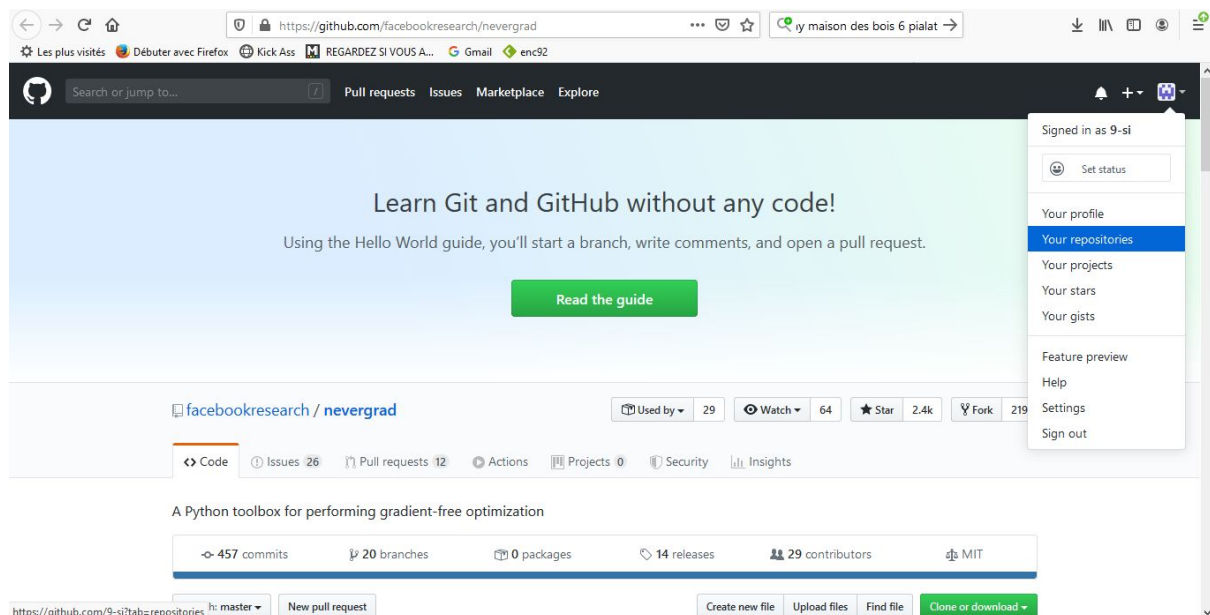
https://github.com/facebookresearch/nevergrad

ly maison des bois 6 pialat →

Les plus visités Débuter avec Firefox Kick Ass REGARDEZ SI VOUS A... Gmail enc92

Search or jump to... / Pull requests Issues Marketplace Explore

Signed in as 9-si

Set status

Your profile
Your repositories
Your projects
Your stars
Your gists

Feature preview
Help
Settings
Sign out

Learn Git and GitHub without any code!

Using the Hello World guide, you'll start a branch, write comments, and open a pull request.

Read the guide

facebookresearch / nevergrad

Used by 29 Watch 64 Star 2.4k Fork 219

<> Code Issues 26 Pull requests 12 Actions Projects 0 Security Insights

A Python toolbox for performing gradient-free optimization

457 commits 20 branches 0 packages 14 releases 29 contributors MIT

https://github.com/9-si?tab=repositories h: master New pull request Create new file Upload files Find file Clone or download